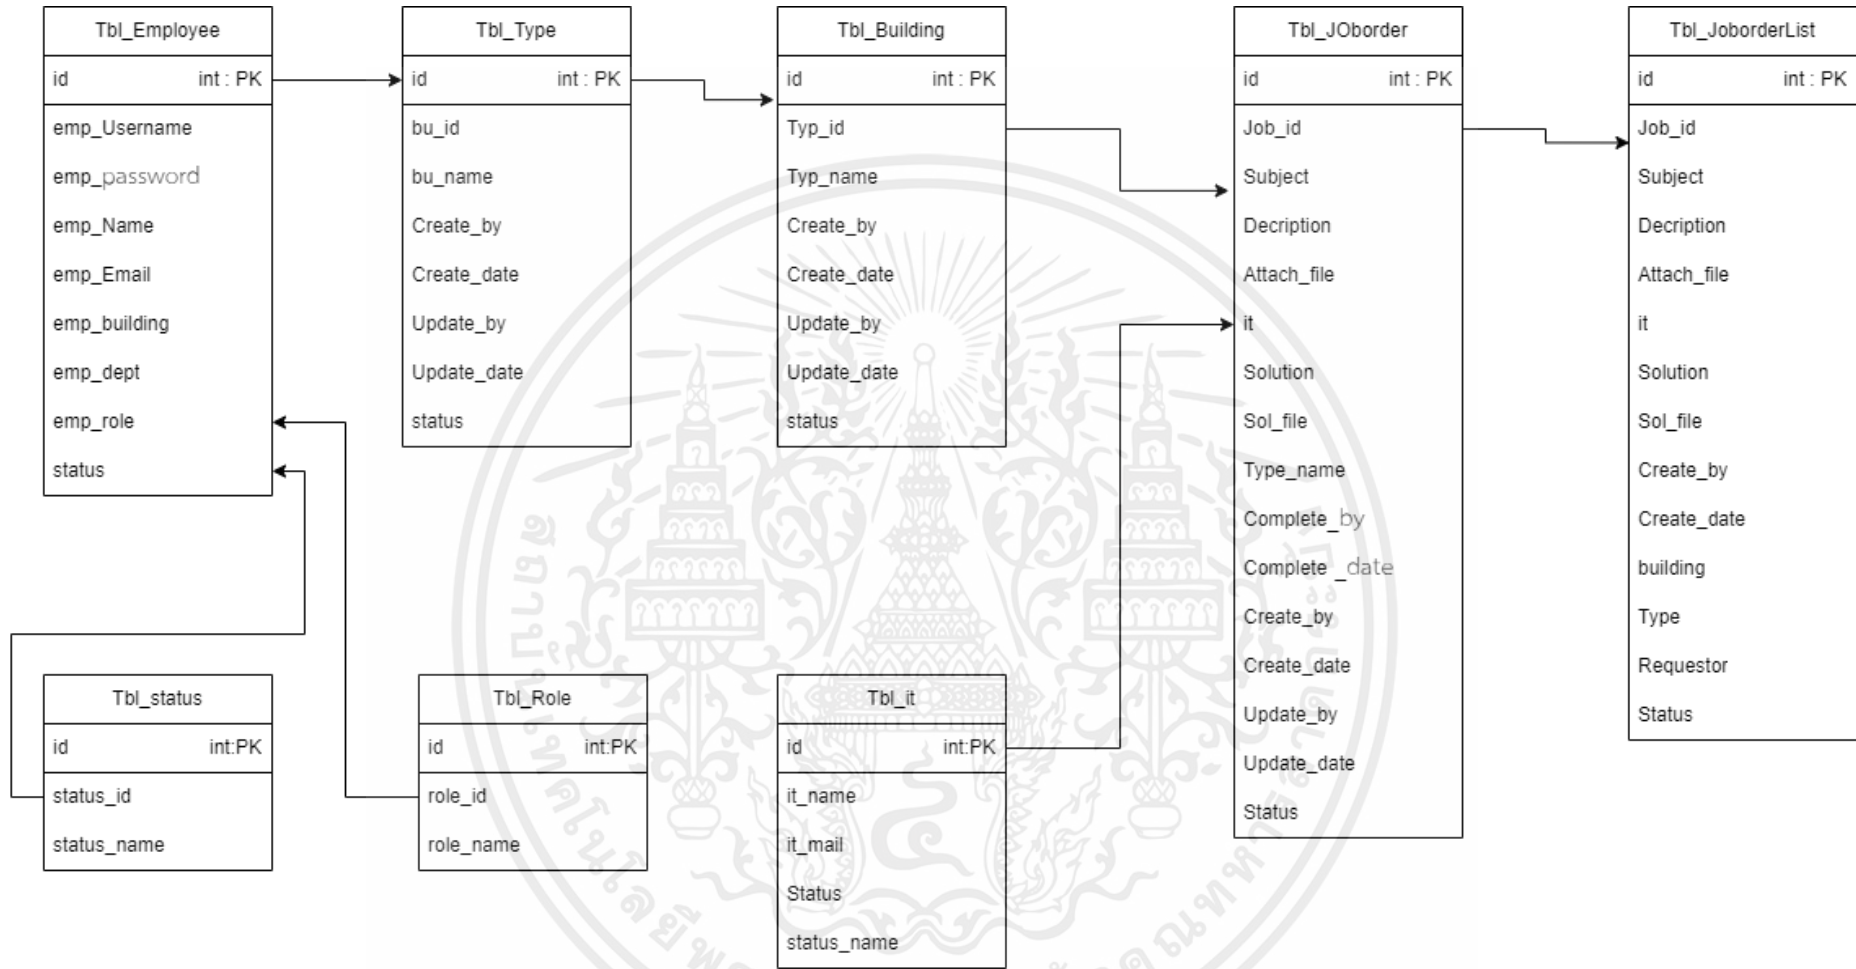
Tbl_Employee

id int : PK

emp_Username

emp_password

emp_Name

emp_Email

emp_building

emp_dept

emp_role

status

Tbl_Type

id int : PK

bu_id

bu_name

Create_by

Create_date

Update_by

Update_date

status

Tbl_Building

id int : PK

Typ_id

Typ_name

Create_by

Create_date

Update_by

Update_date

status

Tbl_JOborder

id int : PK

Job_id

Subject

Decription

Attach_file

it

Solution

Sol_file

Type_name

Complete_by

Complete _date

Create_by

Create_date

Update_by

Update_date

Status

Tbl_JoborderList

id int : PK

Job_id

Subject

Decription

Attach_file

it

Solution

Sol_file

Create_by

Create_date

building

Type

Requestor

Status

Tbl_status

id int:PK

status_id

status_name

Tbl_Role

id int:PK

role_id

role_name

Tbl_it

id int:PK

it_name

it_mail

Status

status_name